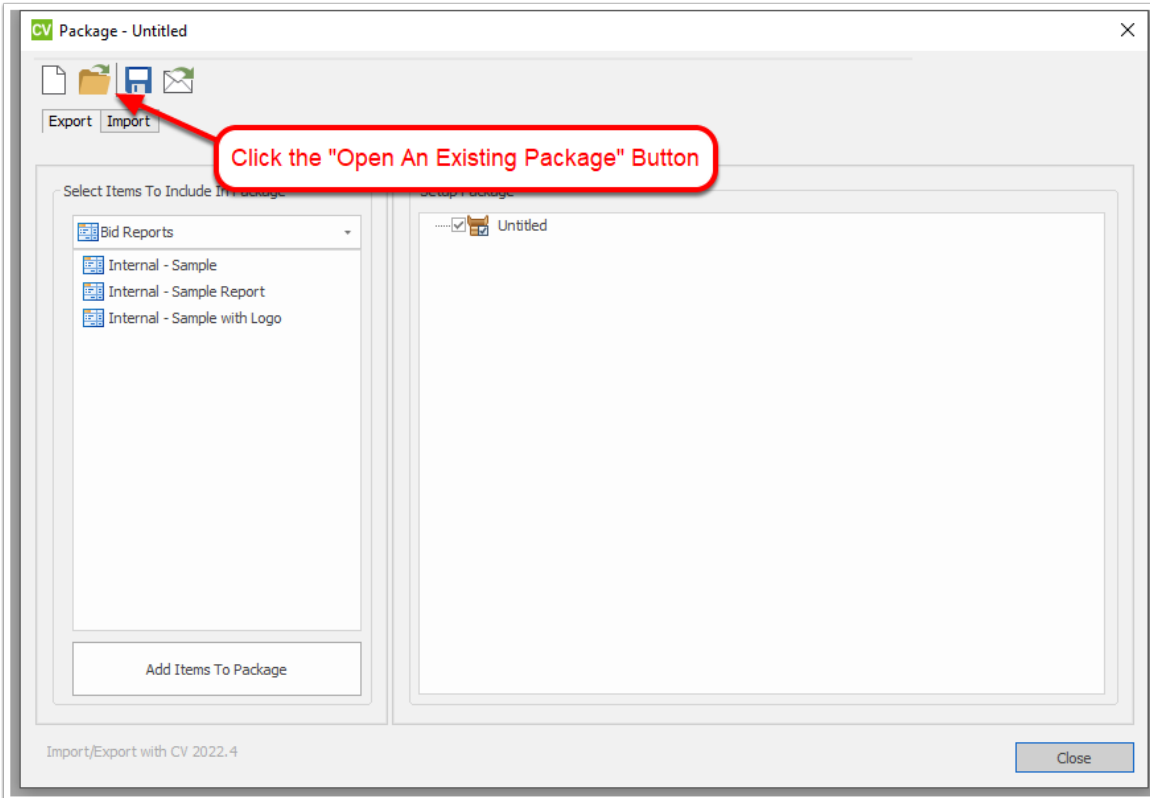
CV Package - Untitled

Export
Import

Click the "Open An Existing Package" Button

Select Items To Include In Package

Bid Reports

Internal - Sample
Internal - Sample Report
Internal - Sample with Logo

Add Items To Package

Setup Package

Untitled

Import/Export with CV 2022.4

Close